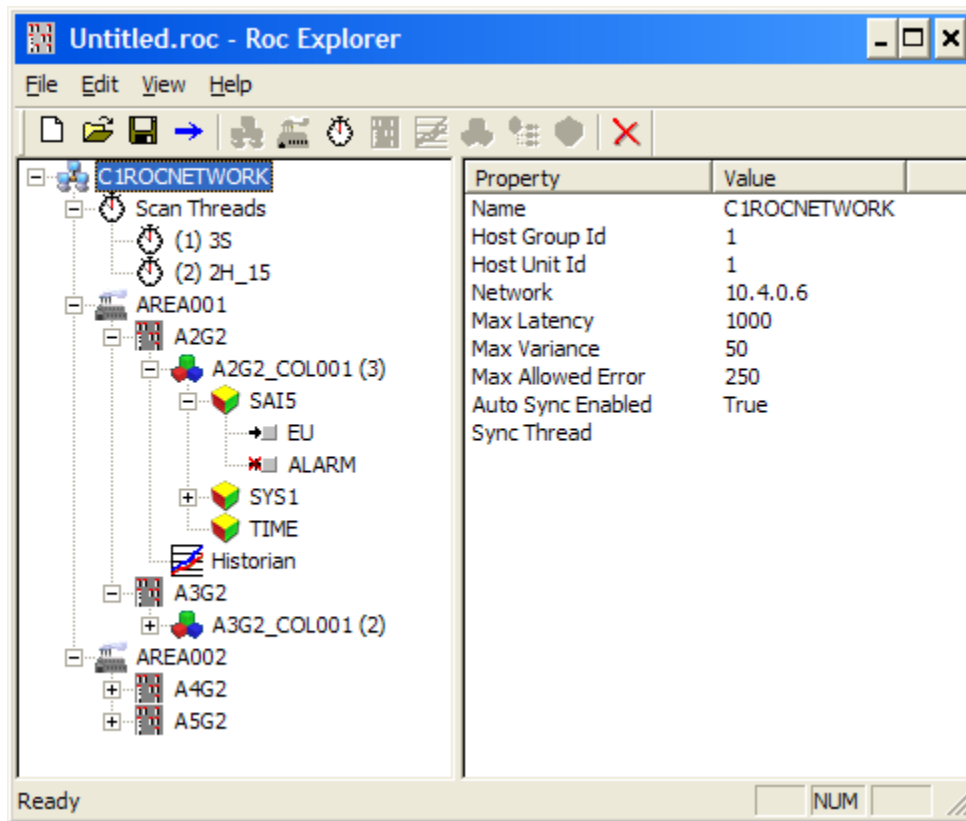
Untitled.roc - Roc Explorer

File Edit View Help

C1ROCNETWORK
Scan Threads
(1) 3S
(2) 2H_15
AREA001
A2G2
A2G2_COL001 (3)
SAI5
EU
ALARM
SYS1
TIME
Historian
A3G2
A3G2_COL001 (2)
AREA002
A4G2
A5G2

| Property | Value |
|---|---|
| Name | C1ROCNETWORK |
| Host Group Id | 1 |
| Host Unit Id | 1 |
| Network | 10.4.0.6 |
| Max Latency | 1000 |
| Max Variance | 50 |
| Max Allowed Error | 250 |
| Auto Sync Enabled | True |
| Sync Thread | |

Ready
NUM